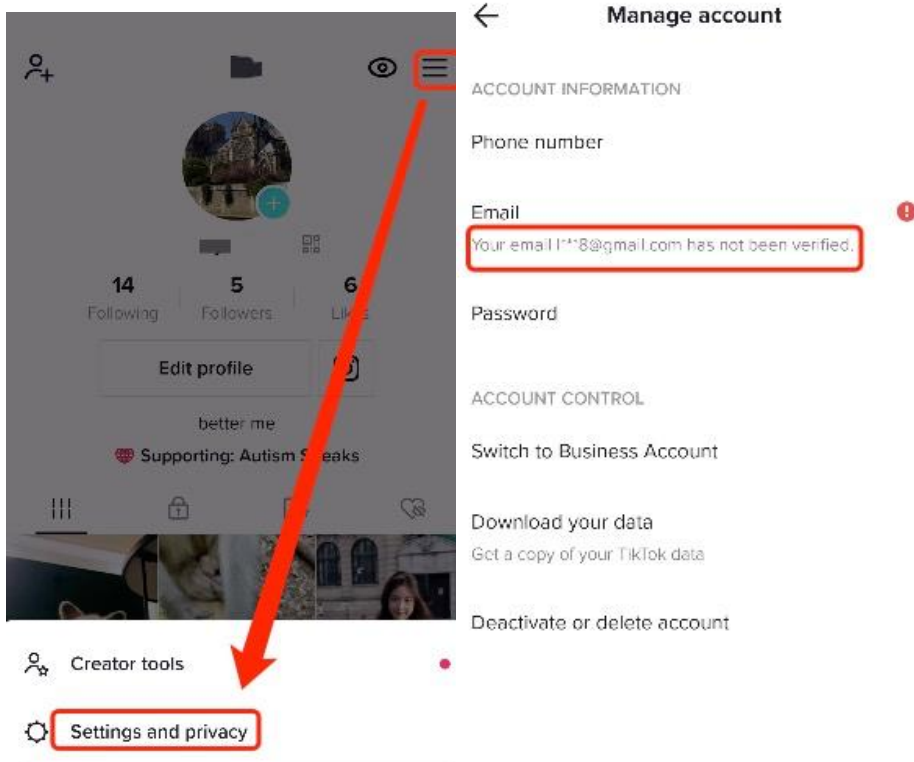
14 Following

5 Followers

6 Lik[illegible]

Edit profile

better me

Supporting: Autism S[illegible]eaks

Creator tools

Settings and privacy

Manage account

ACCOUNT INFORMATION

Phone number

Email

Your email l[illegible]8@gmail.com has not been verified.

Password

ACCOUNT CONTROL

Switch to Business Account

Download your data

Get a copy of your TikTok data

Deactivate or delete account